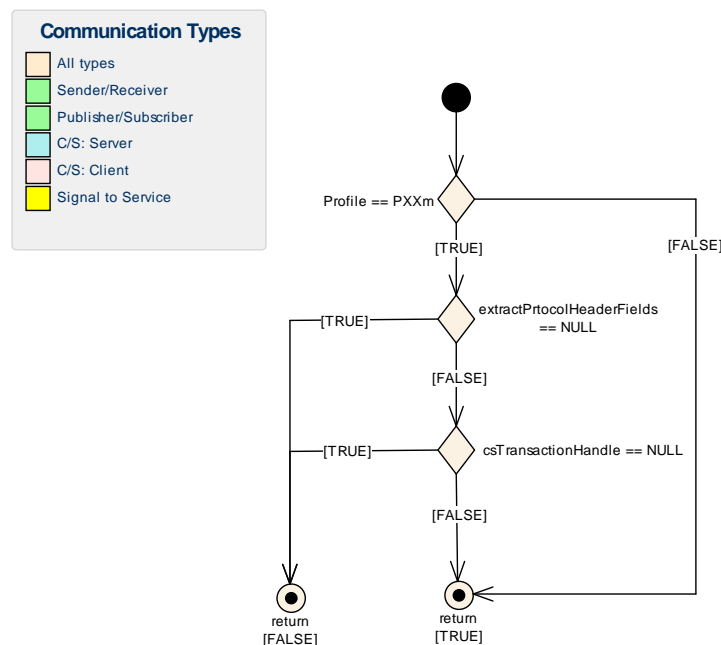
Communication Types
All types
Sender/Receiver
Publisher/Subscriber
C/S: Server
C/S: Client
Signal to Service

Profile == PXXm
[TRUE]
[FALSE]
[TRUE]
extractPrtocolHeaderFields == NULL
[FALSE]
[TRUE]
csTransactionHandle == NULL
[FALSE]
return [FALSE]
return [TRUE]